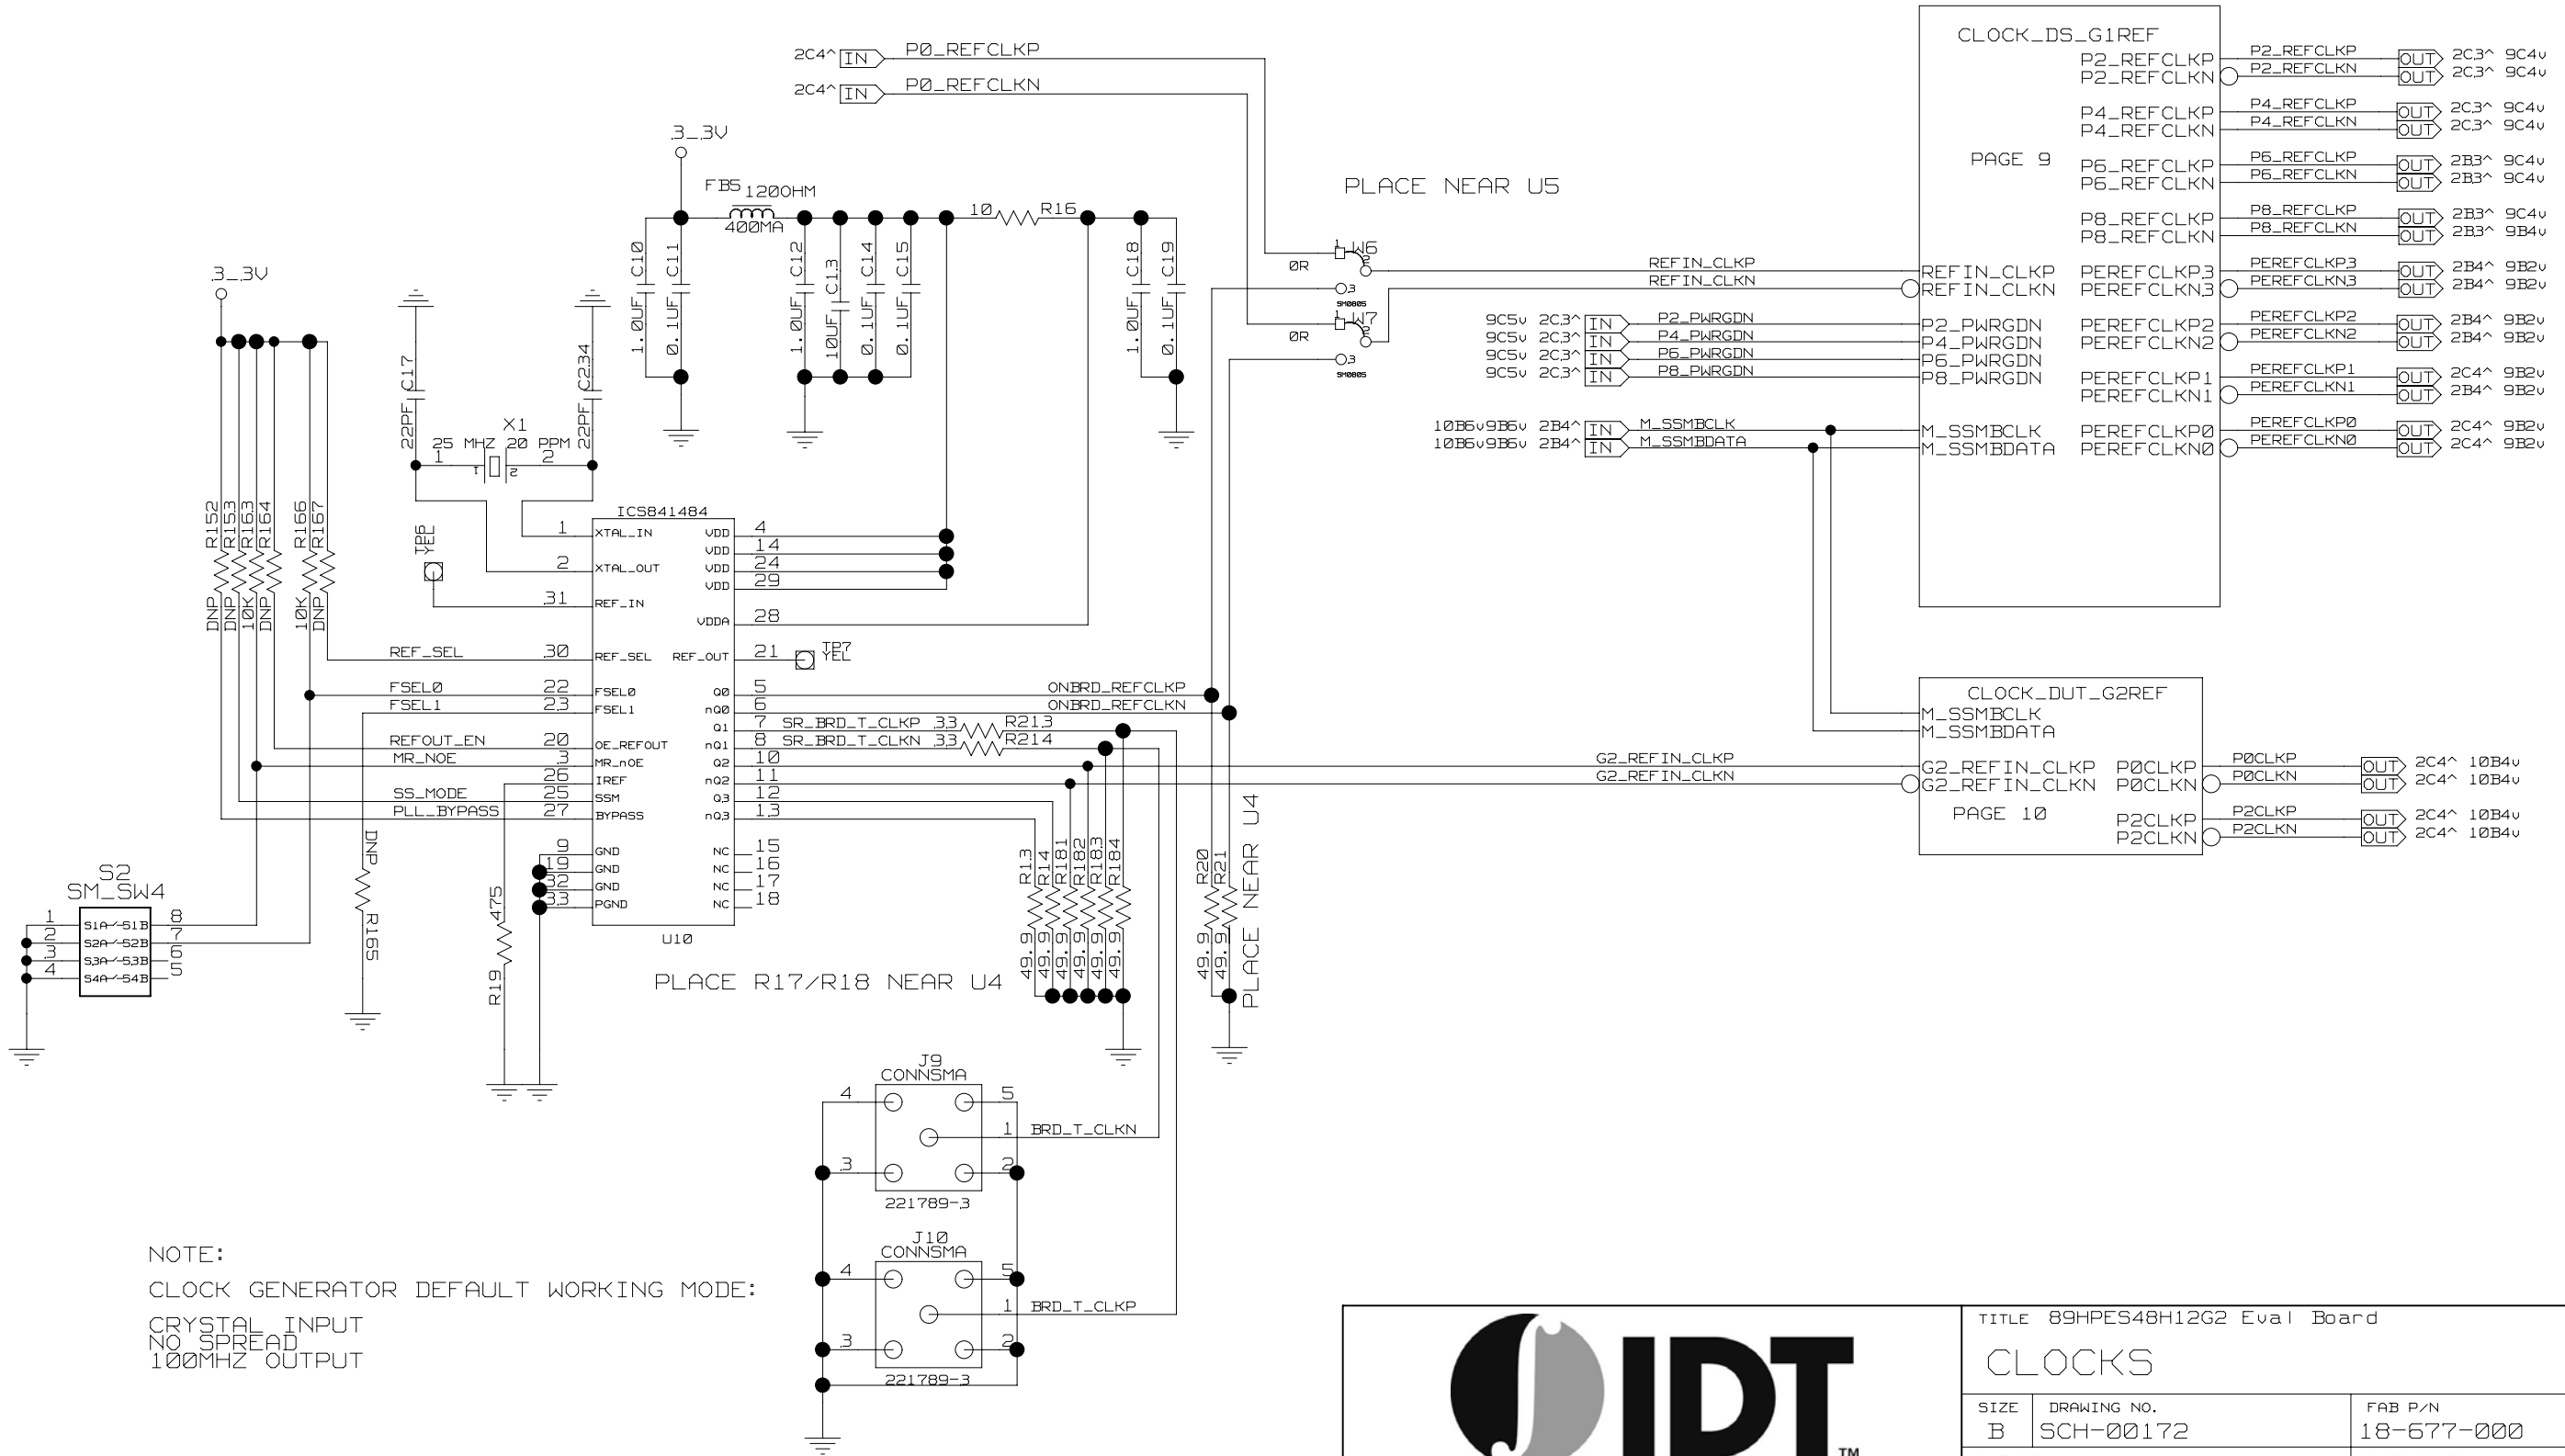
2C4^ IN P0_REFCLKP
2C4^ IN P0_REFCLKN

3_3V

FB5 120OHM 400MA
10 R16

C10 1.0UF
C11 0.1UF
C12 1.0UF
C13 10UF
C14 0.1UF
C15 0.1UF
C18 1.0UF
C19 0.1UF

3_3V

C17 22PF
C234 22PF
X1
25 MHZ 20 PPM
1 2

R152 DNP
R153 DNP
R163 10K
R164 DNP
R166 10K
R167 DNP

TP6 YEL

ICS841484
1 XTAL_IN
2 XTAL_OUT
31 REF_IN
30 REF_SEL
22 FSEL0
23 FSEL1
20 OE_REFOUT
3 MR_nOE
26 IREF
25 SSM
27 BYPASS
9 GND
19 GND
32 GND
33 PGND
VDD 4
VDD 14
VDD 24
VDD 29
VDDA 28
REF_OUT 21
Q0 5
nQ0 6
Q1 7
nQ1 8
Q2 10
nQ2 11
Q3 12
nQ3 13
NC 15
NC 16
NC 17
NC 18
U10

TP7 YEL

REF_SEL
FSEL0
FSEL1
REFOUT_EN
MR_NOE
SS_MODE
PLL_BYPASS

R165 DNP
R19 475

S2
SM_SW4
1 S1A S1B 8
2 S2A S2B 7
3 S3A S3B 6
4 S4A S4B 5

SR_BRD_T_CLKP 33 R213
SR_BRD_T_CLKN 33 R214
ONBRD_REFCLKP
ONBRD_REFCLKN

R13 49.9
R14 49.9
R181 49.9
R182 49.9
R183 49.9
R184 49.9
R20 49.9
R21 49.9

PLACE R17/R18 NEAR U4
PLACE NEAR U4
PLACE NEAR U5

W6 0R 3 SM0805
W7 0R 3 SM0805

J9 CONNSMA
4 5 1 BRD_T_CLKN 3 2
221789-3

J10 CONNSMA
4 5 1 BRD_T_CLKP 3 2
221789-3

NOTE:
CLOCK GENERATOR DEFAULT WORKING MODE:
CRYSTAL INPUT
NO SPREAD
100MHZ OUTPUT

REFIN_CLKP
REFIN_CLKN
9C5v 2C3^ IN P2_PWRGDN
9C5v 2C3^ IN P4_PWRGDN
9C5v 2C3^ IN P6_PWRGDN
9C5v 2C3^ IN P8_PWRGDN
10B6v9B6v 2B4^ IN M_SSMBCLK
10B6v9B6v 2B4^ IN M_SSMBDATA

CLOCK_DS_G1REF
PAGE 9
REFIN_CLKP
REFIN_CLKN
P2_PWRGDN
P4_PWRGDN
P6_PWRGDN
P8_PWRGDN
M_SSMBCLK
M_SSMBDATA
P2_REFCLKP P2_REFCLKP OUT 2C3^ 9C4v
P2_REFCLKN P2_REFCLKN OUT 2C3^ 9C4v
P4_REFCLKP P4_REFCLKP OUT 2C3^ 9C4v
P4_REFCLKN P4_REFCLKN OUT 2C3^ 9C4v
P6_REFCLKP P6_REFCLKP OUT 2B3^ 9C4v
P6_REFCLKN P6_REFCLKN OUT 2B3^ 9C4v
P8_REFCLKP P8_REFCLKP OUT 2B3^ 9C4v
P8_REFCLKN P8_REFCLKN OUT 2B3^ 9B4v
PEREFCLKP3 PEREFCLKP3 OUT 2B4^ 9B2v
PEREFCLKN3 PEREFCLKN3 OUT 2B4^ 9B2v
PEREFCLKP2 PEREFCLKP2 OUT 2B4^ 9B2v
PEREFCLKN2 PEREFCLKN2 OUT 2B4^ 9B2v
PEREFCLKP1 PEREFCLKP1 OUT 2C4^ 9B2v
PEREFCLKN1 PEREFCLKN1 OUT 2B4^ 9B2v
PEREFCLKP0 PEREFCLKP0 OUT 2C4^ 9B2v
PEREFCLKN0 PEREFCLKN0 OUT 2C4^ 9B2v

G2_REFIN_CLKP
G2_REFIN_CLKN
CLOCK_DUT_G2REF
M_SSMBCLK
M_SSMBDATA
G2_REFIN_CLKP
G2_REFIN_CLKN
PAGE 10
P0CLKP P0CLKP OUT 2C4^ 10B4v
P0CLKN P0CLKN OUT 2C4^ 10B4v
P2CLKP P2CLKP OUT 2C4^ 10B4v
P2CLKN P2CLKN OUT 2C4^ 10B4v

IDT™
TITLE 89HPES48H12G2 Eval Board
CLOCKS
SIZE B
DRAWING NO. SCH-00172
FAB P/N 18-677-000